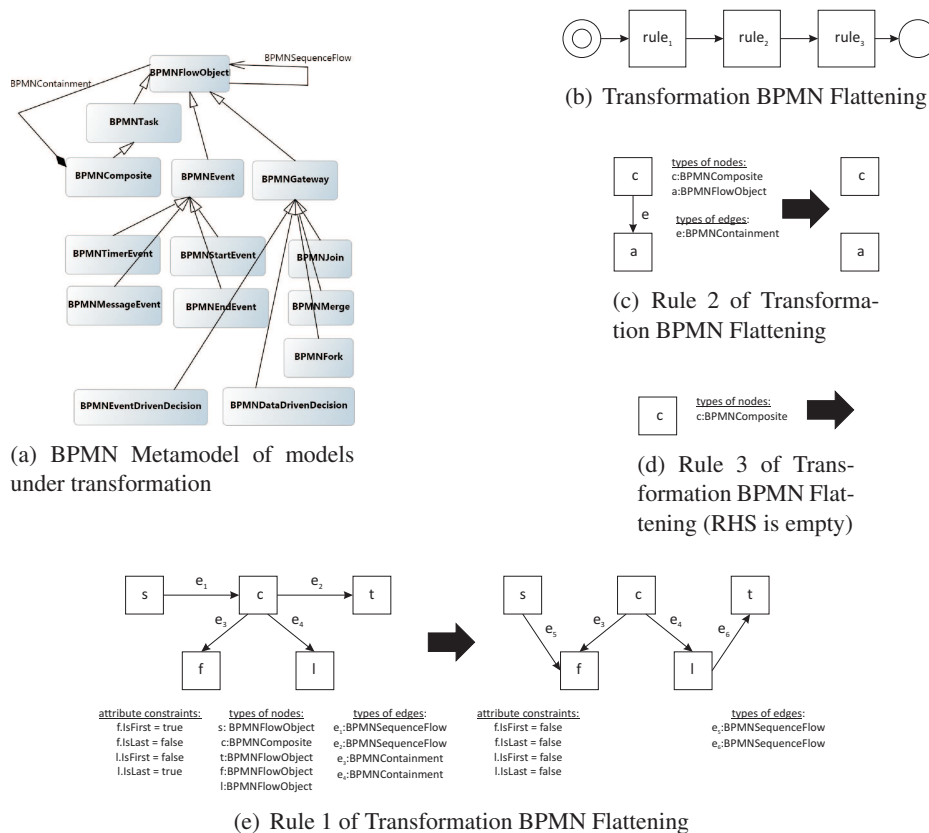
BPMNSequenceFlow
BPMNContainment
BPMNFlowObject
BPMNTask
BPMNComposite
BPMNEvent
BPMNGateway
BPMNTimerEvent
BPMNStartEvent
BPMNJoin
BPMNMessageEvent
BPMNEndEvent
BPMNMerge
BPMNFork
BPMNEventDrivenDecision
BPMNDataDrivenDecision

(a) BPMN Metamodel of models under transformation

$rule_1$ $rule_2$ $rule_3$

(b) Transformation BPMN Flattening

c
e
a
types of nodes:
c:BPMNComposite
a:BPMNFlowObject
types of edges:
e:BPMNContainment
c
a

(c) Rule 2 of Transformation BPMN Flattening

c
types of nodes:
c:BPMNComposite

(d) Rule 3 of Transformation BPMN Flattening (RHS is empty)

s $e_1$ c $e_2$ t
$e_3$ $e_4$
f l

s c t
$e_5$ $e_3$ $e_4$ $e_6$
f l

attribute constraints:
f.IsFirst = true
f.IsLast = false
l.IsFirst = false
l.IsLast = true

types of nodes:
s: BPMNFlowObject
c:BPMNComposite
t:BPMNFlowObject
f:BPMNFlowObject
l:BPMNFlowObject

types of edges:
$e_1$:BPMNSequenceFlow
$e_2$:BPMNSequenceFlow
$e_3$:BPMNContainment
$e_4$:BPMNContainment

attribute constraints:
f.IsFirst = false
f.IsLast = false
l.IsFirst = false
l.IsLast = false

types of edges:
$e_5$:BPMNSequenceFlow
$e_6$:BPMNSequenceFlow

(e) Rule 1 of Transformation BPMN Flattening